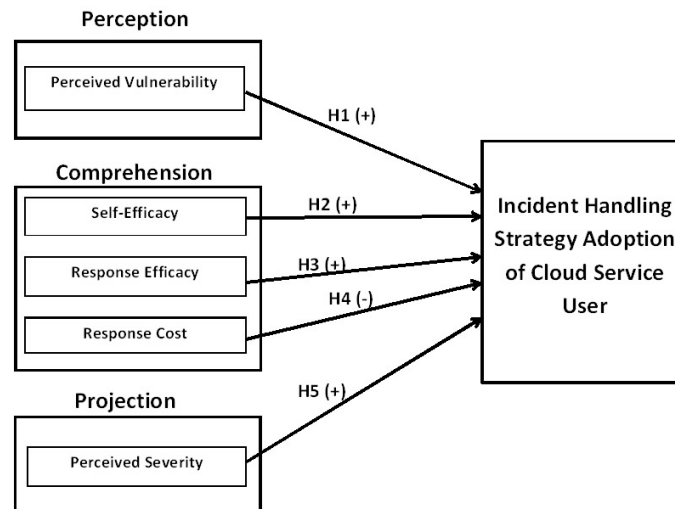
Perception

Perceived Vulnerability

H1 (+)

Comprehension

Self-Efficacy

H2 (+)

Response Efficacy

H3 (+)

Response Cost

H4 (-)

Projection

H5 (+)

Perceived Severity

Incident Handling Strategy Adoption of Cloud Service User